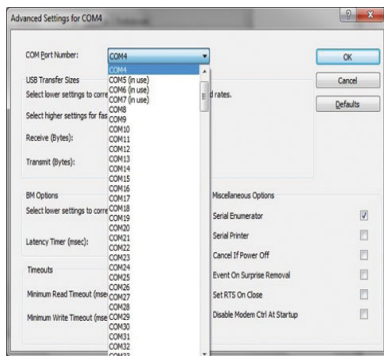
Advanced Settings for COM4

COM Port Number: COM4

OK

Cancel

Defaults

USB Transfer Sizes

Select lower settings to corre

d rates.

Select higher settings for fas

Receive (Bytes):

Transmit (Bytes):

BM Options

Select lower settings to corre

Latency Timer (msec):

Timeouts

Minimum Read Timeout (mse

Minimum Write Timeout (mse

COM4
COM5 (in use)
COM6 (in use)
COM7 (in use)
COM8
COM9
COM10
COM11
COM12
COM13
COM14
COM15
COM16
COM17
COM18
COM19
COM20
COM21
COM22
COM23
COM24
COM25
COM26
COM27
COM28
COM29
COM30
COM31
COM32
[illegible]

Miscellaneous Options

Serial Enumerator

Serial Printer

Cancel If Power Off

Event On Surprise Removal

Set RTS On Close

Disable Modem Ctrl At Startup